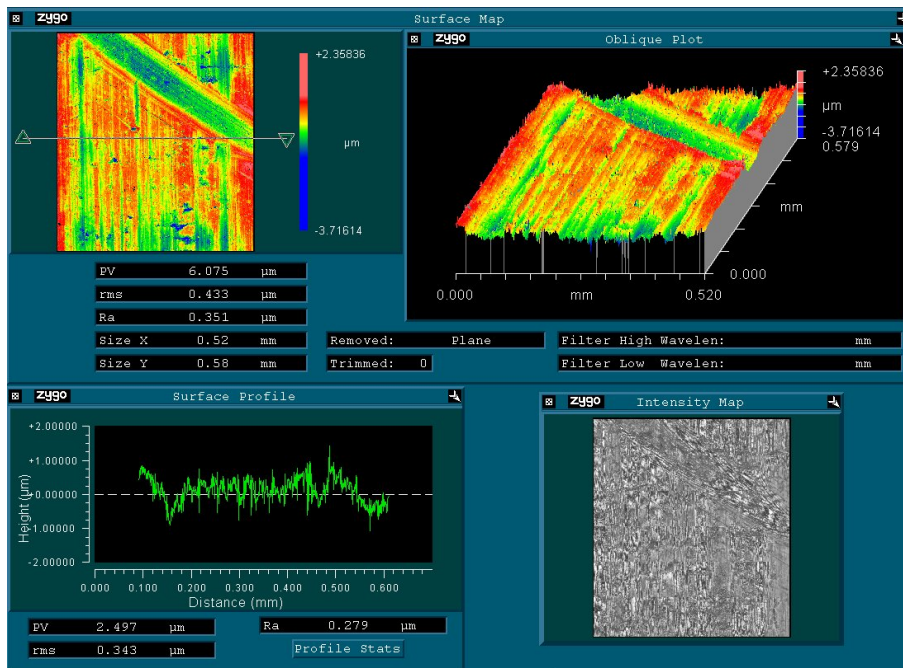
zygo Surface Map

+2.35836

µm

-3.71614

zygo Oblique Plot

+2.35836

µm

-3.71614
0.579

mm

0.000

0.000 mm 0.520

| PV | 6.075 | µm |
|---|---|---|
| rms | 0.433 | µm |
| Ra | 0.351 | µm |
| Size X | 0.52 | mm |
| Size Y | 0.58 | mm |

Removed: Plane
Trimmed: 0

Filter High Wavelen: mm
Filter Low Wavelen: mm

zygo Surface Profile

+2.00000
+1.00000
-0.00000
-1.00000
-2.00000

Height (µm)

0.000 0.100 0.200 0.300 0.400 0.500 0.600
Distance (mm)

| PV | 2.497 | µm |
|---|---|---|
| rms | 0.343 | µm |

Ra 0.279 µm

Profile Stats

zygo Intensity Map